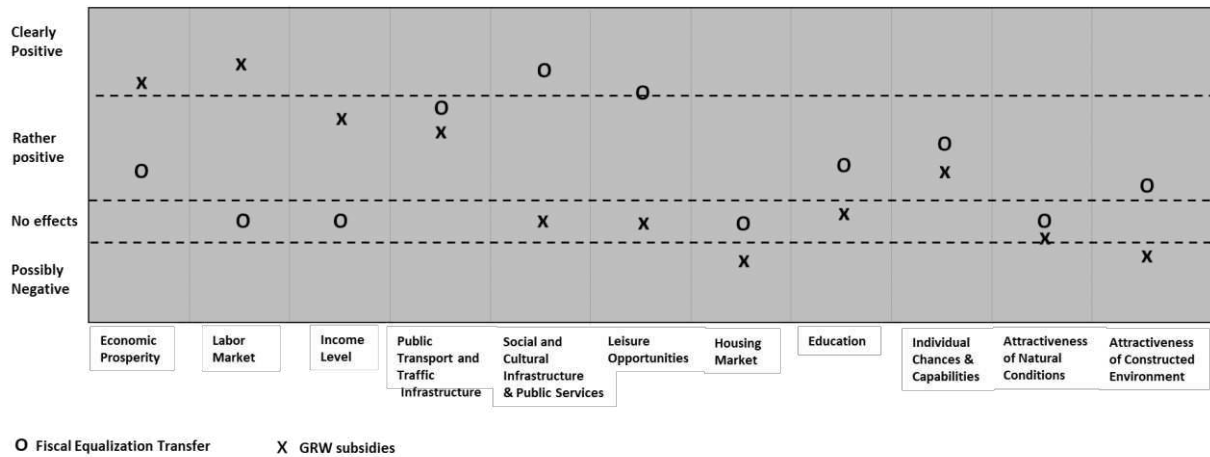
Clearly Positive

Rather positive

No effects

Possibly Negative

X
O

X
O

X
O

O
X

O
X

O
X

O
X

O
X

O
X

O
X

O
X

Economic Prosperity

Labor Market

Income Level

Public Transport and Traffic Infrastructure

Social and Cultural Infrastructure & Public Services

Leisure Opportunities

Housing Market

Education

Individual Chances & Capabilities

Attractiveness of Natural Conditions

Attractiveness of Constructed Environment

O Fiscal Equalization Transfer X GRW subsidies